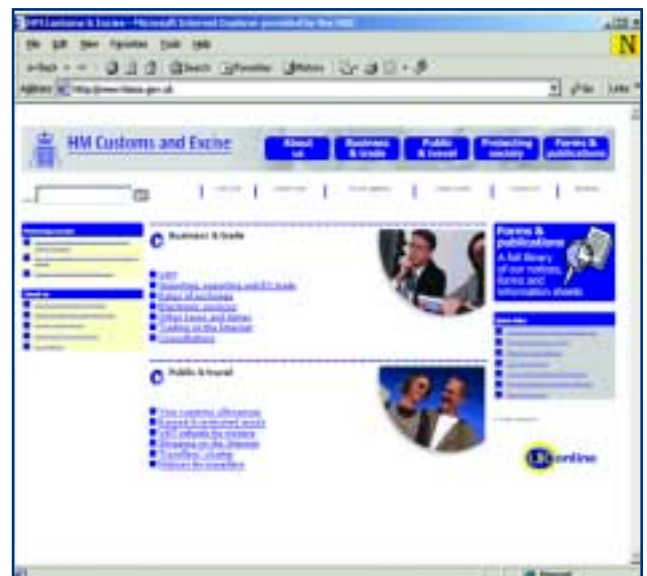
HM Customs & Excise - Microsoft Internet Explorer provided by the HMC

File Edit View Favorites Tools Help

Back Search Favorites History

Address http://www.hmce.gov.uk Go Links

HM Customs and Excise

About us

Business & trade

Public & travel

Protecting society

Forms & publications

Business & trade

VAT

Importing, exporting and EU trade

Rates of exchange

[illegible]

Other taxes and duties

Trading on the Internet

Consultations

Public & travel

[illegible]

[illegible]

VAT refunds for visitors

Shopping on the Internet

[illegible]

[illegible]

Forms & publications

A full library of our notices, forms and information sheets

UK online

N

Internet